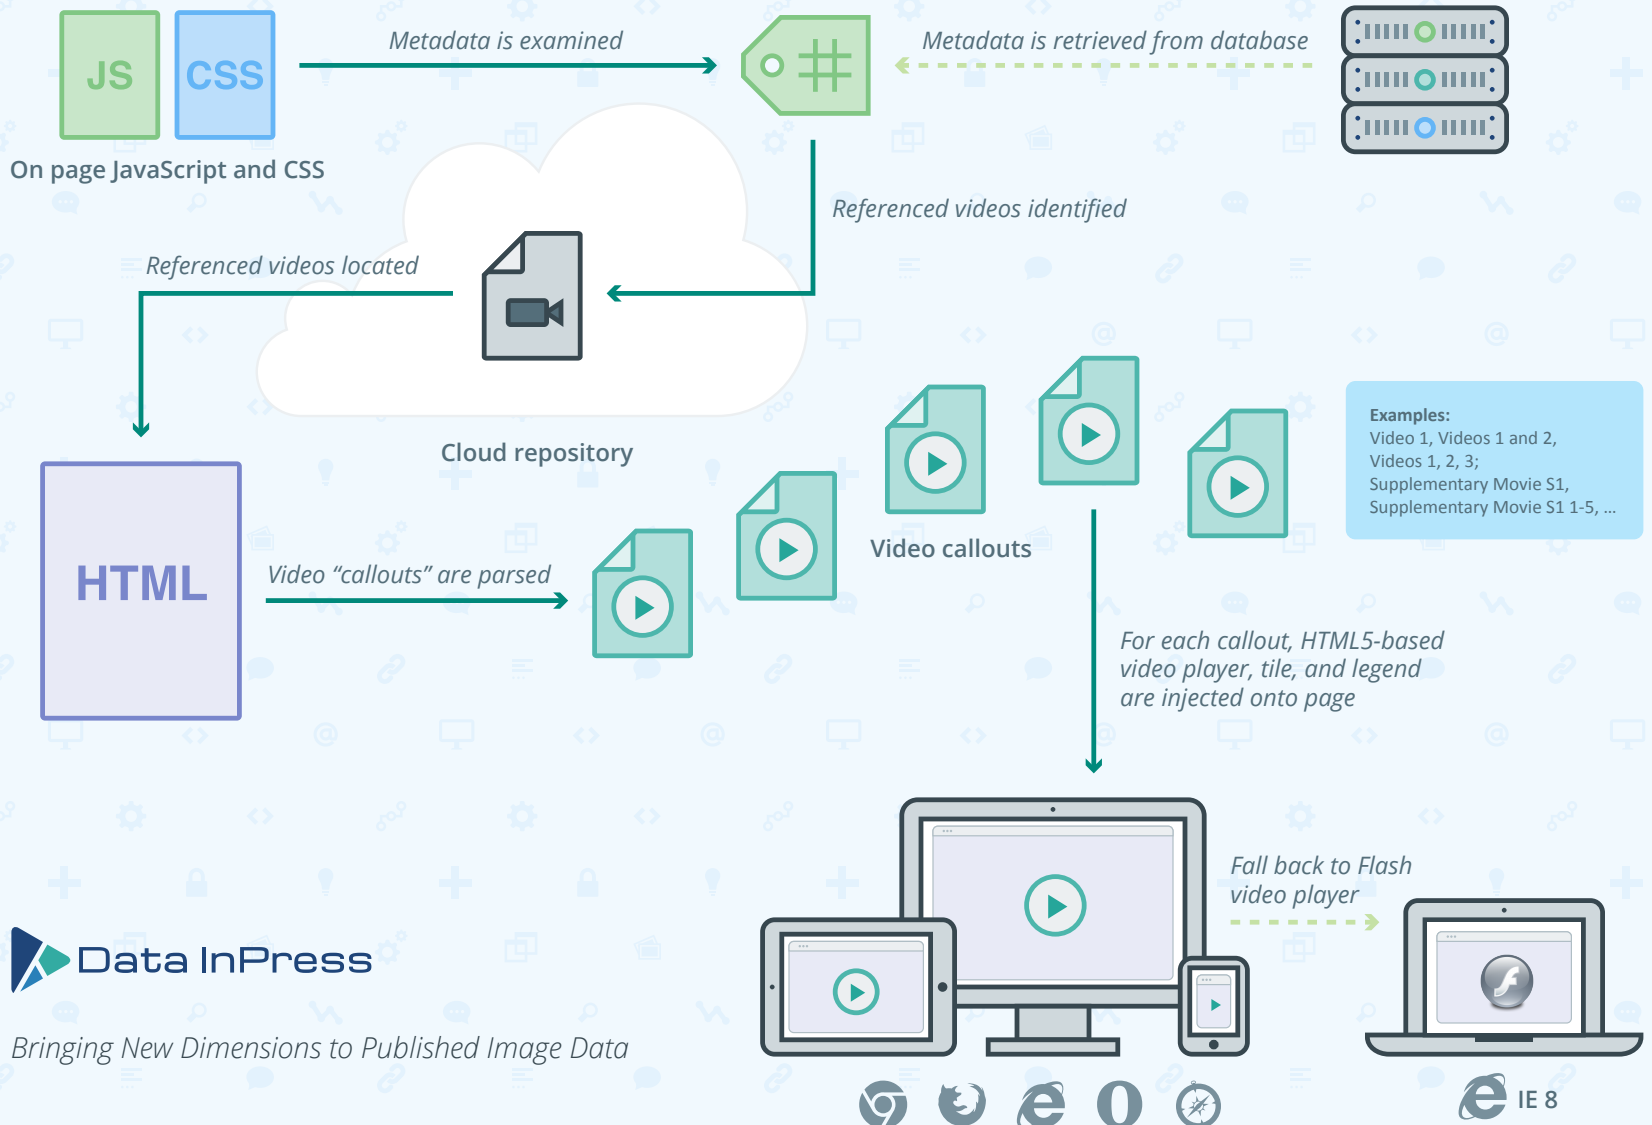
JS
CSS
On page JavaScript and CSS

Metadata is examined

Metadata is retrieved from database

Referenced videos identified

Referenced videos located

Cloud repository

HTML

Video “callouts” are parsed

Video callouts

Examples:
Video 1, Videos 1 and 2,
Videos 1, 2, 3;
Supplementary Movie S1,
Supplementary Movie S1 1-5, ...

For each callout, HTML5-based video player, tile, and legend are injected onto page

Fall back to Flash video player

IE 8

Data InPress

Bringing New Dimensions to Published Image Data